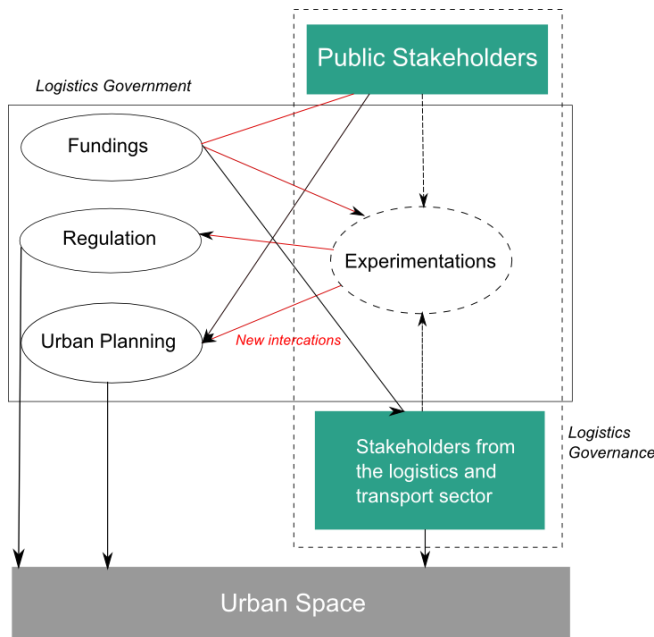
Public Stakeholders

Logistics Government

Fundings

Regulation

Experimentations

Urban Planning

New intercations

Logistics Governance

Stakeholders from the logistics and transport sector

Urban Space